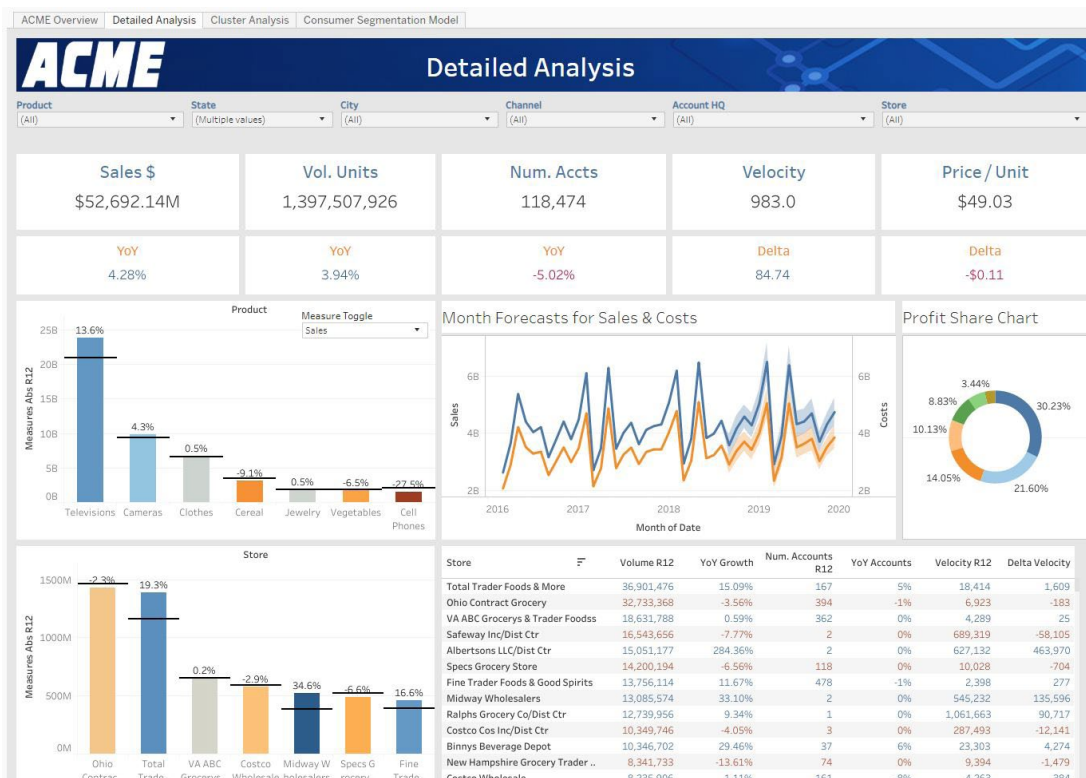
ACME Overview | Detailed Analysis | Cluster Analysis | Consumer Segmentation Model

ACME

Detailed Analysis

Product (All)
State (Multiple values)
City (All)
Channel (All)
Account HQ (All)
Store (All)

Sales $
$52,692.14M

Vol. Units
1,397,507,926

Num. Accts
118,474

Velocity
983.0

Price / Unit
$49.03

YoY
4.28%

YoY
3.94%

YoY
-5.02%

Delta
84.74

Delta
-$0.11

Product

Measure Toggle
Sales

25B
20B
15B
10B
5B
0B
Measures Abs R12

13.6%
4.3%
0.5%
-9.1%
0.5%
-6.5%
-27.5%

Televisions Cameras Clothes Cereal Jewelry Vegetables Cell Phones

Month Forecasts for Sales & Costs

6B
4B
2B
Sales
6B
4B
2B
Costs
2016 2017 2018 2019 2020
Month of Date

Profit Share Chart

3.44%
8.83%
10.13%
14.05%
30.23%
21.60%

Store

1500M
1000M
500M
0M
Measures Abs R12

-2.3%
19.3%
0.2%
-2.9%
34.6%
-6.6%
16.6%

Ohio Contrac
Total Trade
VA ABC Grocerys
Costco Wholesale
Midway W holesalers
Specs G rocery
Fine Trade

| Store | Volume R12 | YoY Growth | Num. Accounts R12 | YoY Accounts | Velocity R12 | Delta Velocity |
|---|---|---|---|---|---|---|
| Total Trader Foods & More | 36,901,476 | 15.09% | 167 | 5% | 18,414 | 1,609 |
| Ohio Contract Grocery | 32,733,368 | -3.56% | 394 | -1% | 6,923 | -183 |
| VA ABC Grocerys & Trader Foodss | 18,631,788 | 0.59% | 362 | 0% | 4,289 | 25 |
| Safeway Inc/Dist Ctr | 16,543,656 | -7.77% | 2 | 0% | 689,319 | -58,105 |
| Albertsons LLC/Dist Ctr | 15,051,177 | 284.36% | 2 | 0% | 627,132 | 463,970 |
| Specs Grocery Store | 14,200,194 | -6.56% | 118 | 0% | 10,028 | -704 |
| Fine Trader Foods & Good Spirits | 13,756,114 | 11.67% | 478 | -1% | 2,398 | 277 |
| Midway Wholesalers | 13,085,574 | 33.10% | 2 | 0% | 545,232 | 135,596 |
| Ralphs Grocery Co/Dist Ctr | 12,739,956 | 9.34% | 1 | 0% | 1,061,663 | 90,717 |
| Costco Cos Inc/Dist Ctr | 10,346,746 | -4.05% | 3 | 0% | 287,493 | -12,141 |
| Binnys Beverage Depot | 10,346,702 | 29.46% | 37 | 6% | 23,303 | 4,274 |
| New Hampshire Grocery Trader .. | 8,341,733 | -13.61% | 74 | 0% | 9,394 | -1,479 |